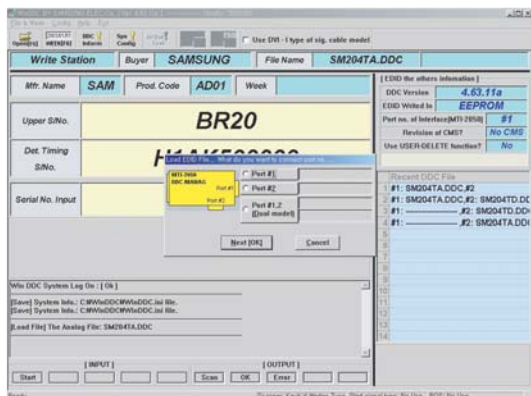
File View Config Help Exit

Open(F5) WRITE(F4) DDC Informa Sys Config Active Cmd

Use DVI - I type of sig. cable model

Write Station | Buyer | SAMSUNG | File Name | SM204TA.DDC

Mfr. Name | SAM | Prod. Code | AD01 | Week

Upper S/No. | BR20

Det. Timing S/No. | H1AK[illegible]

Serial No. Input

[ EDID the others information ]

DDC Version | 4.63.11a
EDID Writed In | EEPROM
Port no. of Interface(MTI-2050) | #1
Revision of CMST | No CMS
Use USER-DELETE function? | No

Load EDID File... What do you want to connect port no.

MTI-2050 DDC MANIAC

Port #1

Port #2

Port #1
Port #2
Port #1,2 (Dual model)

Next [OK] | Cancel

Recent DDC File
1 #1: SM204TA.DDC,#2
2 #1: SM204TA.DDC,#2: SM204TD.DD
3 #1: ———— ,#2: SM204TD.DD
4 #1: ———— ,#2: SM204TA.DD
5
6
7
8
9
10
11
12
13
14

Win DDC System Log On : [ Ok ]

[Save] System Info.: C:\WinDDC\WinDDC.ini file.
[Save] System Info.: C:\WinDDC\WinDDC.ini file.

[Load File] The Analog File: SM204TA.DDC

[ INPUT ]
[ OUTPUT ]

Start | Scan | OK | Error

Ready